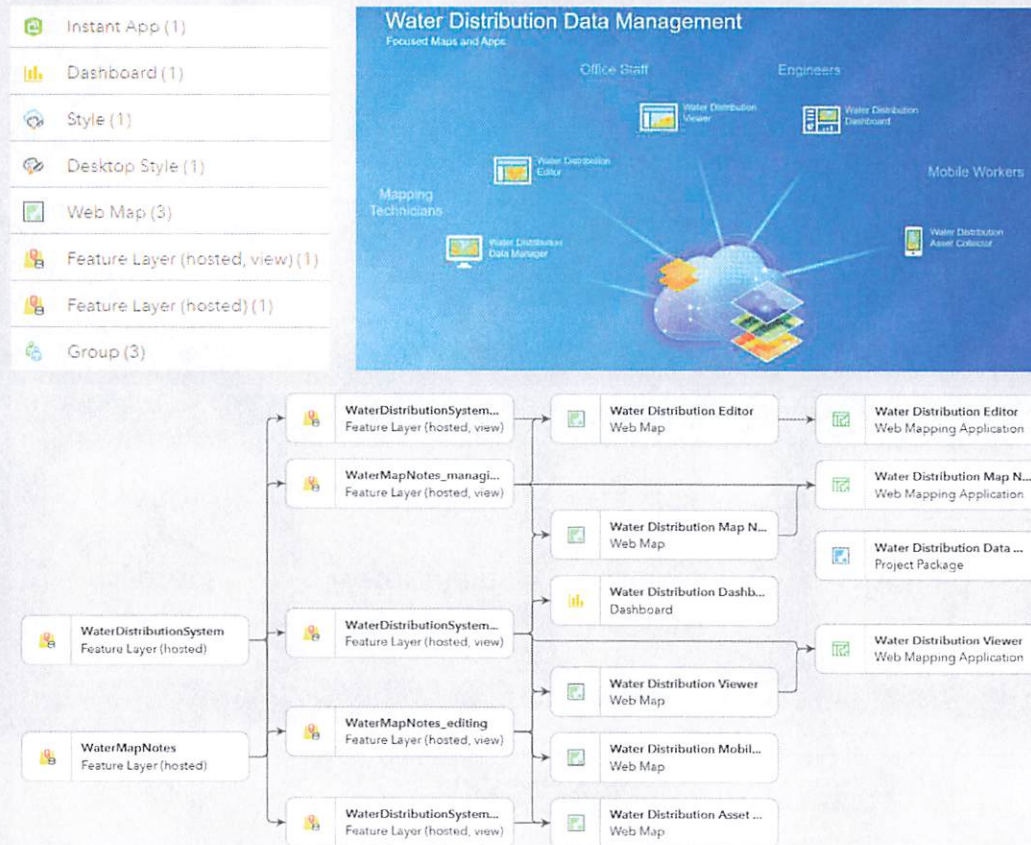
Instant App (1)
Dashboard (1)
Style (1)
Desktop Style (1)
Web Map (3)
Feature Layer (hosted, view) (1)
Feature Layer (hosted) (1)
Group (3)

Water Distribution Data Management
Focused Maps and Apps
Office Staff
Engineers
Water Distribution Viewer
Water Distribution Dashboard
Water Distribution Editor
Mapping Technicians
Mobile Workers
Water Distribution Data Manager
Water Distribution Asset Collector

WaterDistributionSystem
Feature Layer (hosted)
WaterMapNotes
Feature Layer (hosted)
WaterDistributionSystem...
Feature Layer (hosted, view)
WaterMapNotes_managi...
Feature Layer (hosted, view)
WaterDistributionSystem...
Feature Layer (hosted, view)
WaterMapNotes_editing
Feature Layer (hosted, view)
WaterDistributionSystem...
Feature Layer (hosted, view)
Water Distribution Editor
Web Map
Water Distribution Map N...
Web Map
Water Distribution Dashb...
Dashboard
Water Distribution Viewer
Web Map
Water Distribution Mobil...
Web Map
Water Distribution Asset ...
Web Map
Water Distribution Editor
Web Mapping Application
Water Distribution Map N...
Web Mapping Application
Water Distribution Data ...
Project Package
Water Distribution Viewer
Web Mapping Application